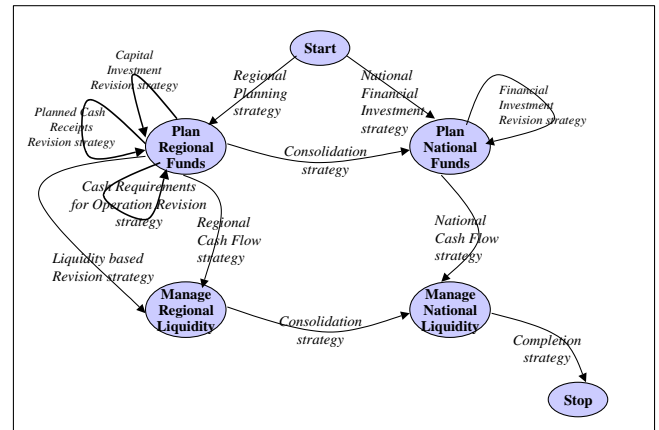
Start

Capital Investment Revision strategy

Regional Planning strategy

National Financial Investment strategy

Financial Investment Revision strategy

Planned Cash Receipts Revision strategy

Plan Regional Funds

Consolidation strategy

Plan National Funds

Cash Requirements for Operation Revision strategy

Regional Cash Flow strategy

National Cash Flow strategy

Liquidity based Revision strategy

Manage Regional Liquidity

Consolidation strategy

Manage National Liquidity

Completion strategy

Stop